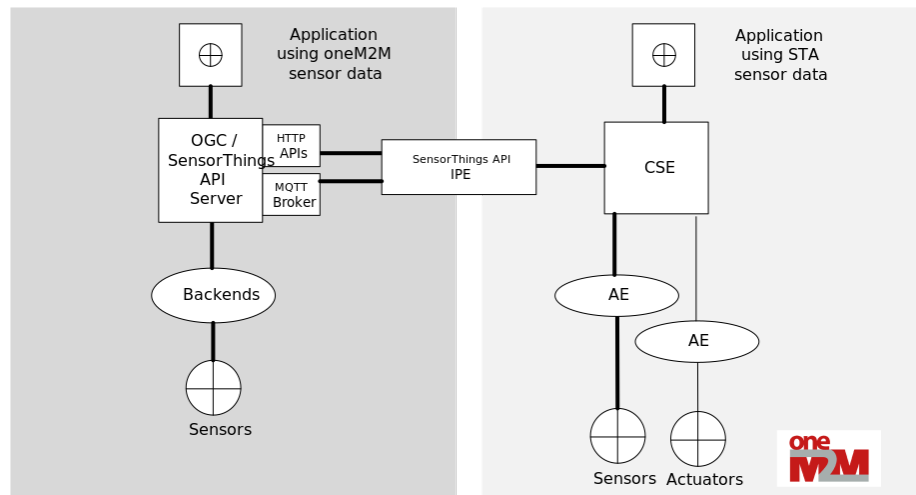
Application using oneM2M sensor data

OGC / SensorThings API Server

HTTP APIs

MQTT Broker

Backends

Sensors

SensorThings API IPE

Application using STA sensor data

CSE

AE

AE

Sensors

Actuators

oneM2M